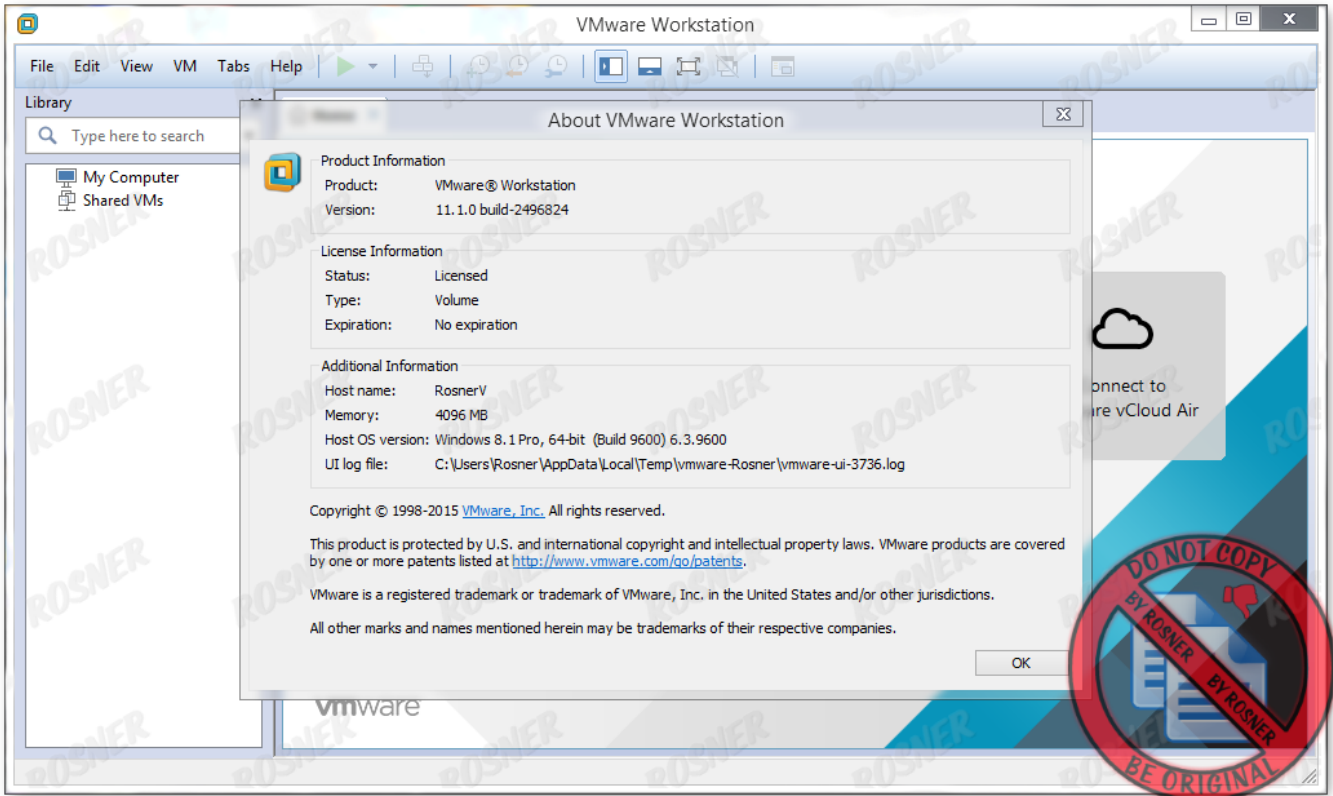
VMware Workstation

File Edit View VM Tabs Help

Library

Type here to search

My Computer
Shared VMs

About VMware Workstation

Product Information
Product: VMware® Workstation
Version: 11.1.0 build-2496824

License Information
Status: Licensed
Type: Volume
Expiration: No expiration

Additional Information
Host name: RosnerV
Memory: 4096 MB
Host OS version: Windows 8.1 Pro, 64-bit (Build 9600) 6.3.9600
UI log file: C:\Users\Rosner\AppData\Local\Temp\vmware-Rosner\vmware-ui-3736.log

Copyright © 1998-2015 VMware, Inc. All rights reserved.

This product is protected by U.S. and international copyright and intellectual property laws. VMware products are covered by one or more patents listed at http://www.vmware.com/go/patents.

VMware is a registered trademark or trademark of VMware, Inc. in the United States and/or other jurisdictions.

All other marks and names mentioned herein may be trademarks of their respective companies.

OK

onnect to
are vCloud Air

vmware

ROSNER

DO NOT COPY
BY ROSNER
BY ROSNER
BE ORIGINAL